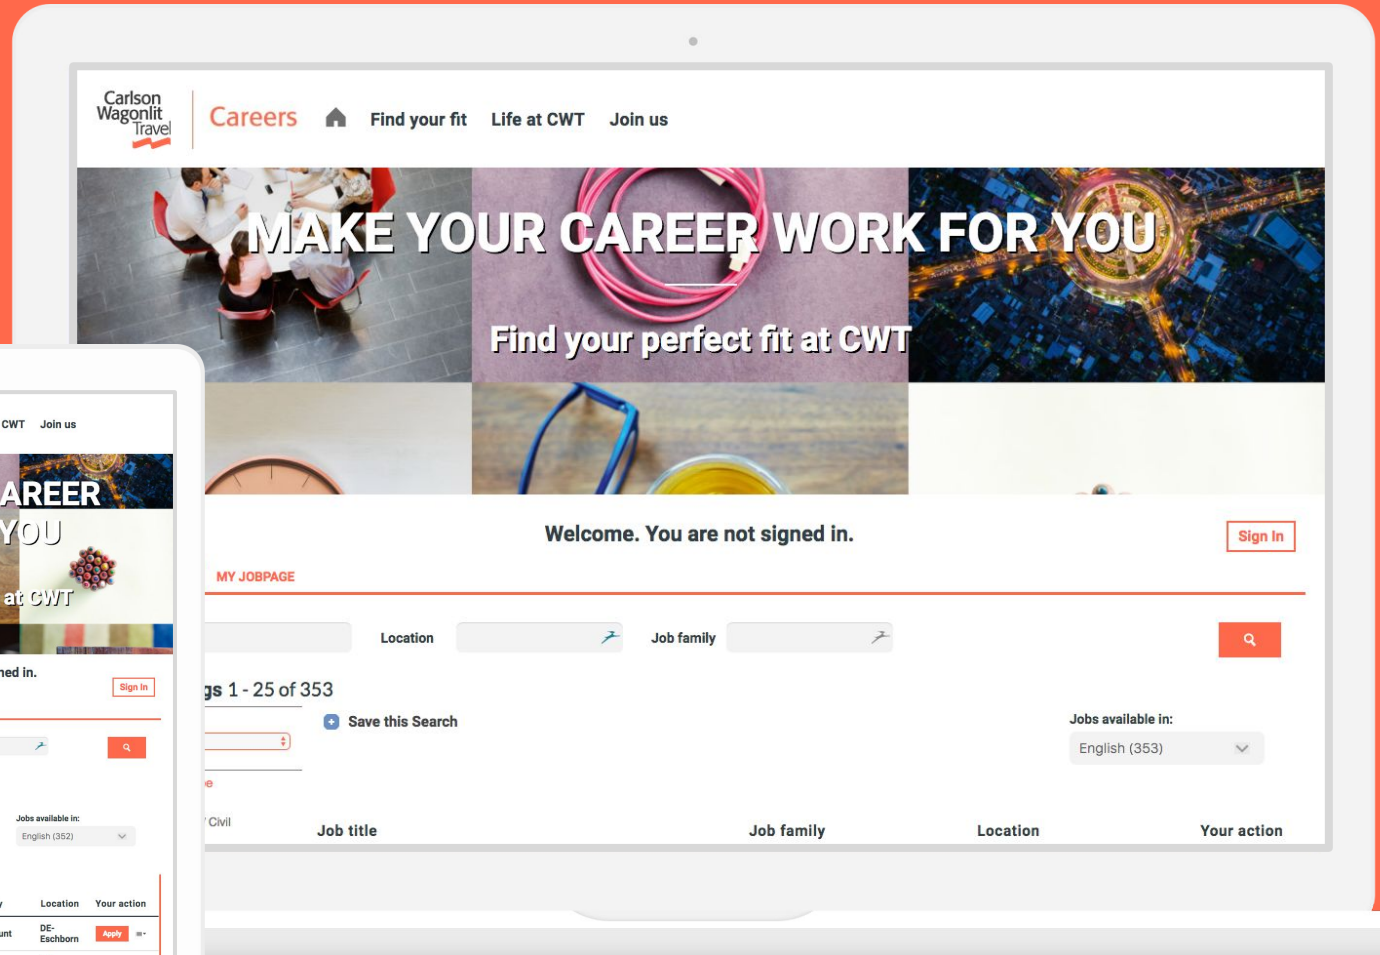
Carlson Wagonlit Travel

Careers

Find your fit Life at CWT Join us

MAKE YOUR CAREER WORK FOR YOU

Find your perfect fit at CWT

Welcome. You are not signed in.

Sign In

MY JOBPAGE

Location Job family

gs 1 - 25 of 353

Save this Search

Jobs available in:

English (353)

e

Civil

Job title Job family Location Your action

CWT Join us

AREER

YOU

at CWT

ned in.

Sign In

Jobs available in:

English (352)

Location Your action

unt DE-Eschborn Apply